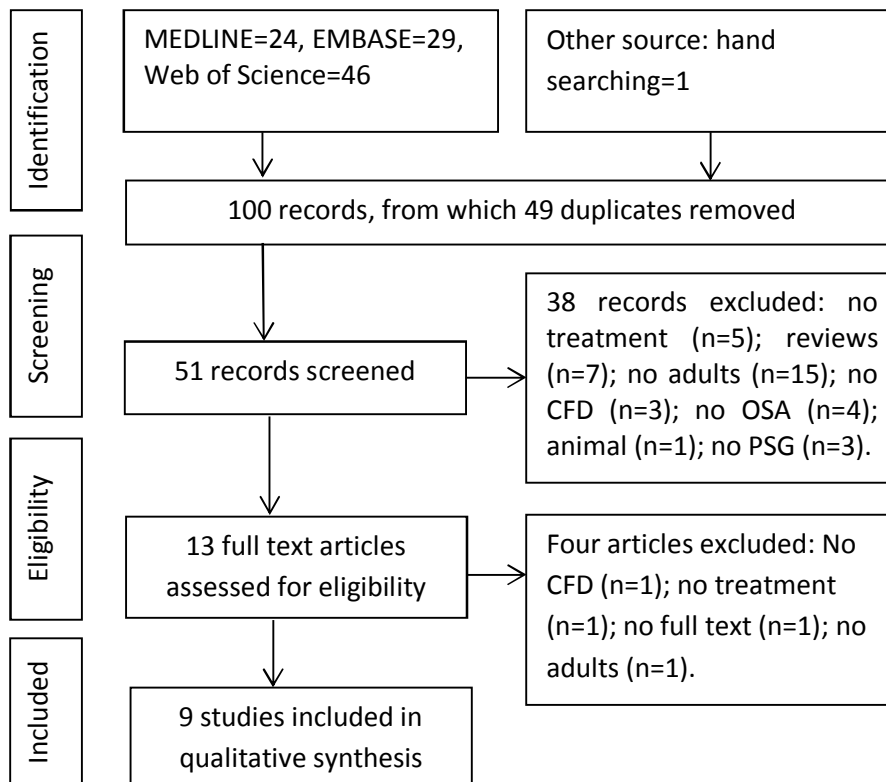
Identification

MEDLINE=24, EMBASE=29, Web of Science=46

Other source: hand searching=1

100 records, from which 49 duplicates removed

Screening

51 records screened

38 records excluded: no treatment (n=5); reviews (n=7); no adults (n=15); no CFD (n=3); no OSA (n=4); animal (n=1); no PSG (n=3).

Eligibility

13 full text articles assessed for eligibility

Four articles excluded: No CFD (n=1); no treatment (n=1); no full text (n=1); no adults (n=1).

Included

9 studies included in qualitative synthesis